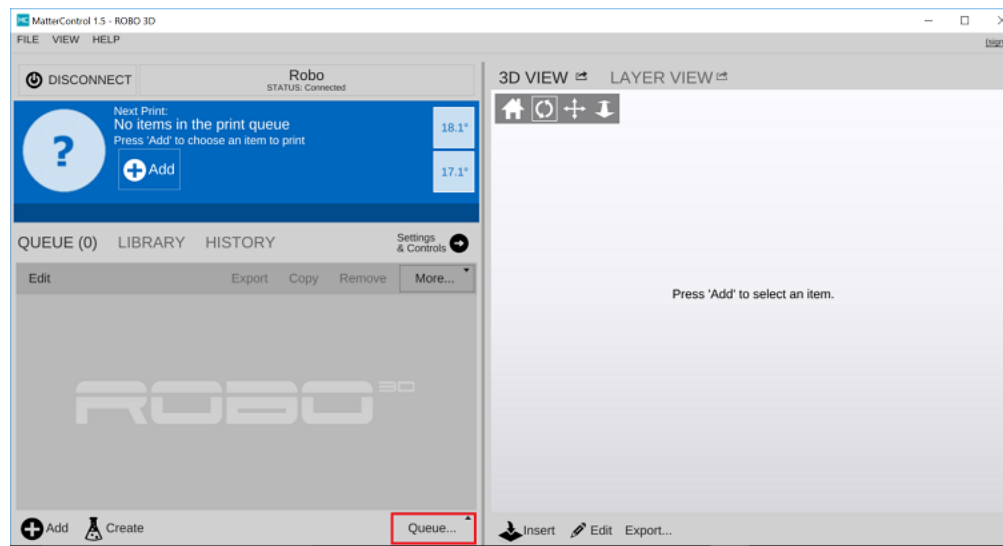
MatterControl 1.5 - ROBO 3D

FILE VIEW HELP

DISCONNECT

Robo
STATUS: Connected

Next Print:
No items in the print queue
Press 'Add' to choose an item to print

Add

18.1°

17.1°

QUEUE (0) LIBRARY HISTORY

Settings & Controls

Edit Export Copy Remove More...

ROBO 3D

Add Create Queue...

3D VIEW LAYER VIEW

Press 'Add' to select an item.

Insert Edit Export...